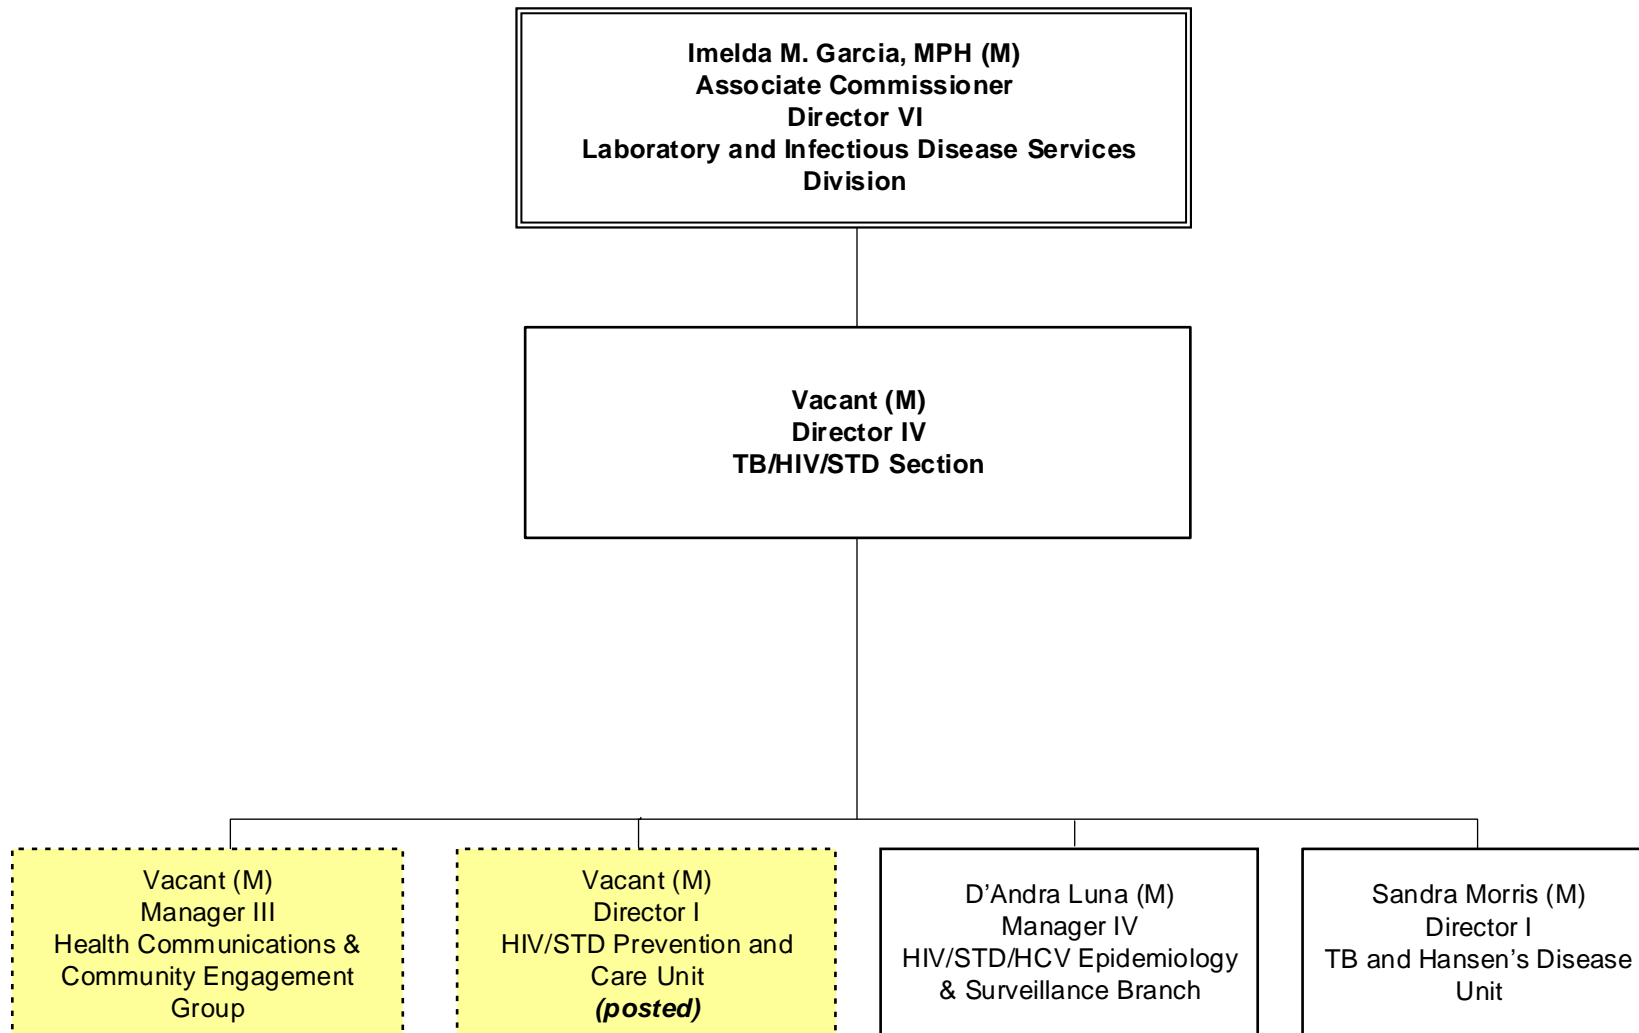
Imelda M. Garcia, MPH (M)
Associate Commissioner
Director VI
Laboratory and Infectious Disease Services Division

Vacant (M)
Director IV
TB/HIV/STD Section

Vacant (M)
Manager III
Health Communications & Community Engagement Group

Vacant (M)
Director I
HIV/STD Prevention and Care Unit
*(posted)*

D’Andra Luna (M)
Manager IV
HIV/STD/HCV Epidemiology & Surveillance Branch

Sandra Morris (M)
Director I
TB and Hansen’s Disease Unit